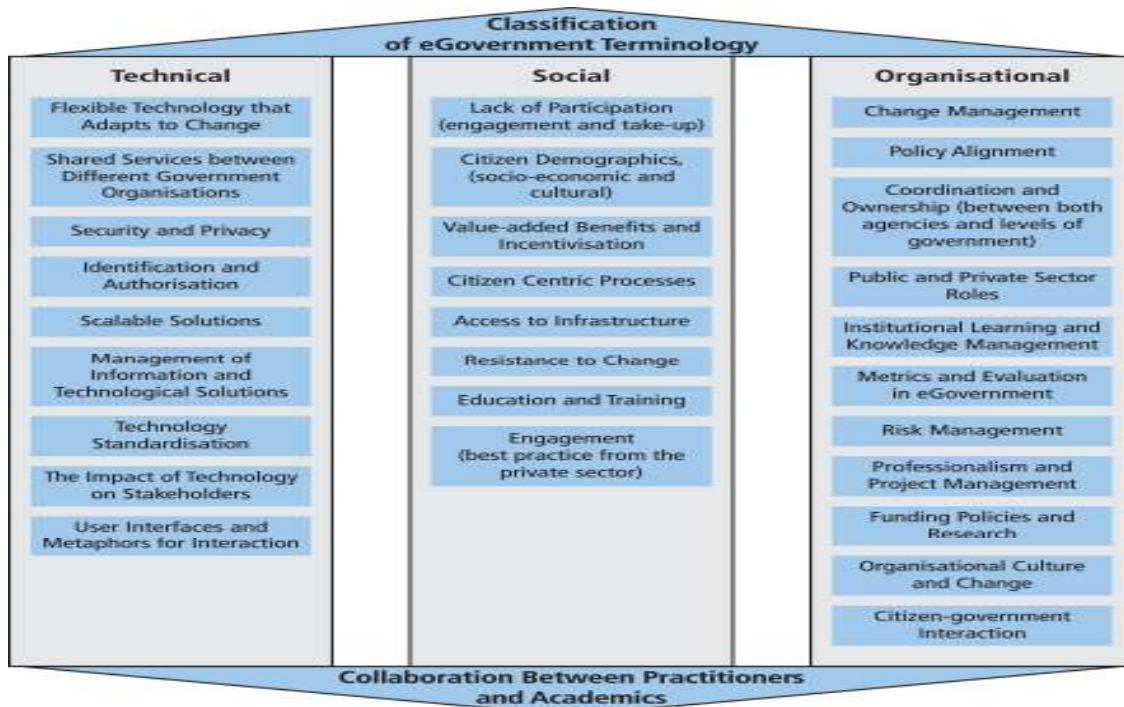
Classification of eGovernment Terminology

Technical

Flexible Technology that Adapts to Change

Shared Services between Different Government Organisations

Security and Privacy

Identification and Authorisation

Scalable Solutions

Management of Information and Technological Solutions

Technology Standardisation

The Impact of Technology on Stakeholders

User Interfaces and Metaphors for Interaction

Social

Lack of Participation (engagement and take-up)

Citizen Demographics, (socio-economic and cultural)

Value-added Benefits and Incentivisation

Citizen Centric Processes

Access to Infrastructure

Resistance to Change

Education and Training

Engagement (best practice from the private sector)

Organisational

Change Management

Policy Alignment

Coordination and Ownership (between both agencies and levels of government)

Public and Private Sector Roles

Institutional Learning and Knowledge Management

Metrics and Evaluation in eGovernment

Risk Management

Professionalism and Project Management

Funding Policies and Research

Organisational Culture and Change

Citizen-government Interaction

Collaboration Between Practitioners and Academics